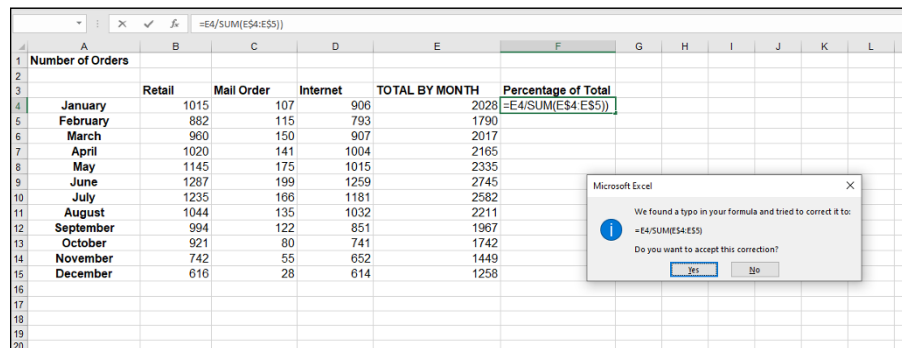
=E4/SUM(E$4:E$5))

| | A | B | C | D | E | F | G | H | I | J | K | L |
|---|---|---|---|---|---|---|---|---|---|---|---|---|
| 1 | Number of Orders | | | | | | | | | | | |
| 2 | | | | | | | | | | | | |
| 3 | | Retail | Mail Order | Internet | TOTAL BY MONTH | Percentage of Total | | | | | | |
| 4 | January | 1015 | 107 | 906 | 2028 | =E4/SUM(E$4:E$5)) | | | | | | |
| 5 | February | 882 | 115 | 793 | 1790 | | | | | | | |
| 6 | March | 960 | 150 | 907 | 2017 | | | | | | | |
| 7 | April | 1020 | 141 | 1004 | 2165 | | | | | | | |
| 8 | May | 1145 | 175 | 1015 | 2335 | | | | | | | |
| 9 | June | 1287 | 199 | 1259 | 2745 | | | | | | | |
| 10 | July | 1235 | 166 | 1181 | 2582 | | | | | | | |
| 11 | August | 1044 | 135 | 1032 | 2211 | | | | | | | |
| 12 | September | 994 | 122 | 851 | 1967 | | | | | | | |
| 13 | October | 921 | 80 | 741 | 1742 | | | | | | | |
| 14 | November | 742 | 55 | 652 | 1449 | | | | | | | |
| 15 | December | 616 | 28 | 614 | 1258 | | | | | | | |
| 16 | | | | | | | | | | | | |
| 17 | | | | | | | | | | | | |
| 18 | | | | | | | | | | | | |
| 19 | | | | | | | | | | | | |
| 20 | | | | | | | | | | | | |

Microsoft Excel

We found a typo in your formula and tried to correct it to:

=E4/SUM(E$4:E$5)

Do you want to accept this correction?

Yes No